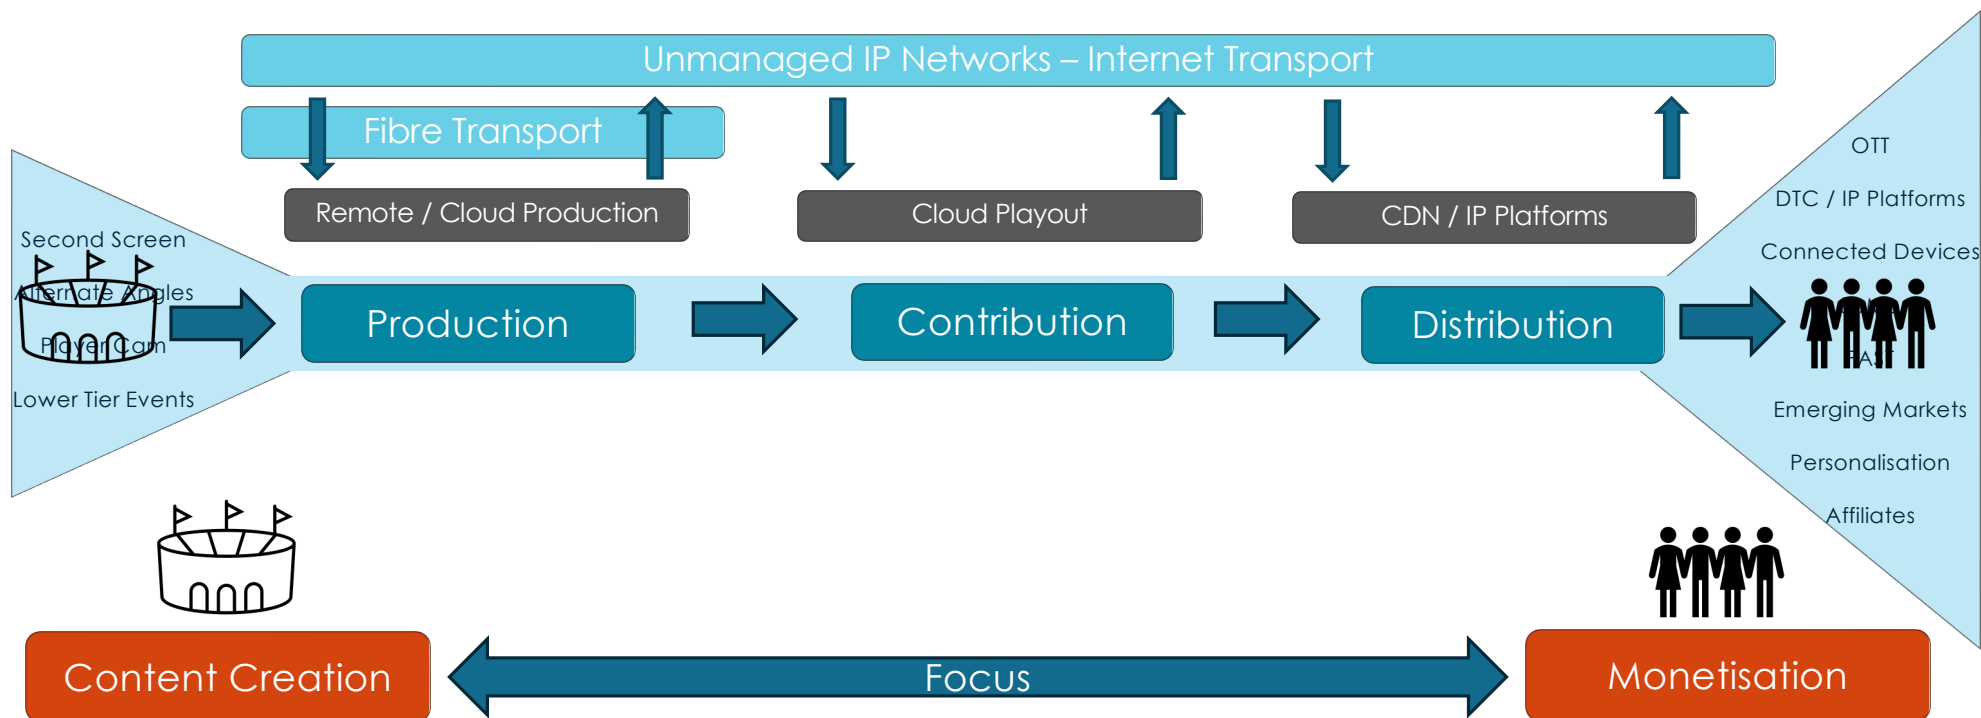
Unmanaged IP Networks – Internet Transport

Fibre Transport

Remote / Cloud Production

Cloud Playout

CDN / IP Platforms

Second Screen

Alternate Angles

Player Cam

Lower Tier Events

Production

Contribution

Distribution

OTT

DTC / IP Platforms

Connected Devices

FAST

Emerging Markets

Personalisation

Affiliates

Content Creation

Focus

Monetisation